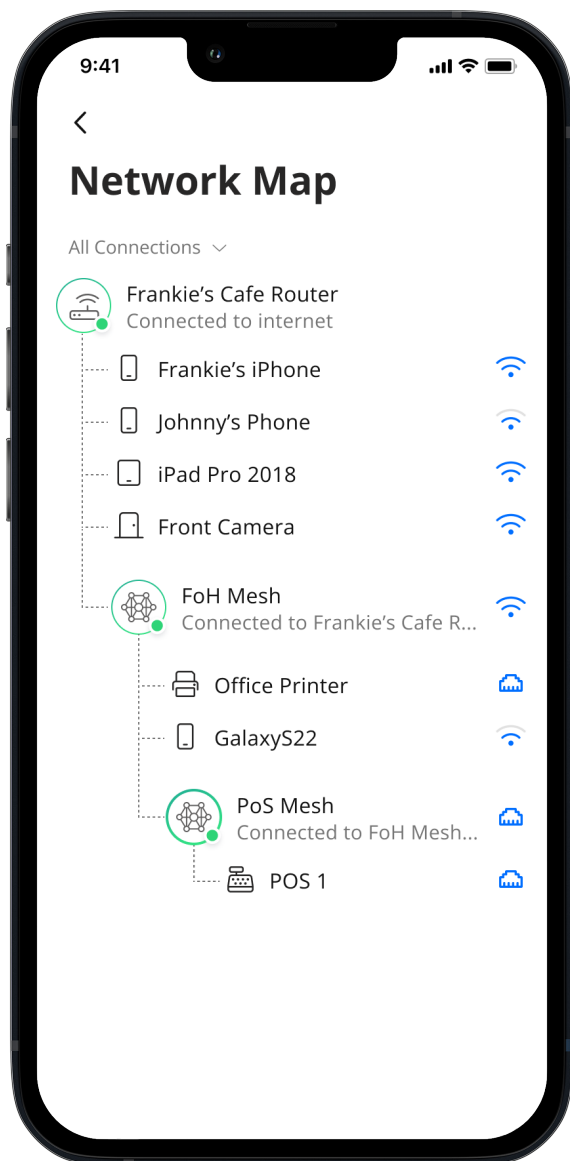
9:41

<

Network Map

All Connections

Frankie’s Cafe Router
Connected to internet

Frankie’s iPhone

Johnny’s Phone

iPad Pro 2018

Front Camera

FoH Mesh
Connected to Frankie’s Cafe R...

Office Printer

GalaxyS22

PoS Mesh
Connected to FoH Mesh...

POS 1